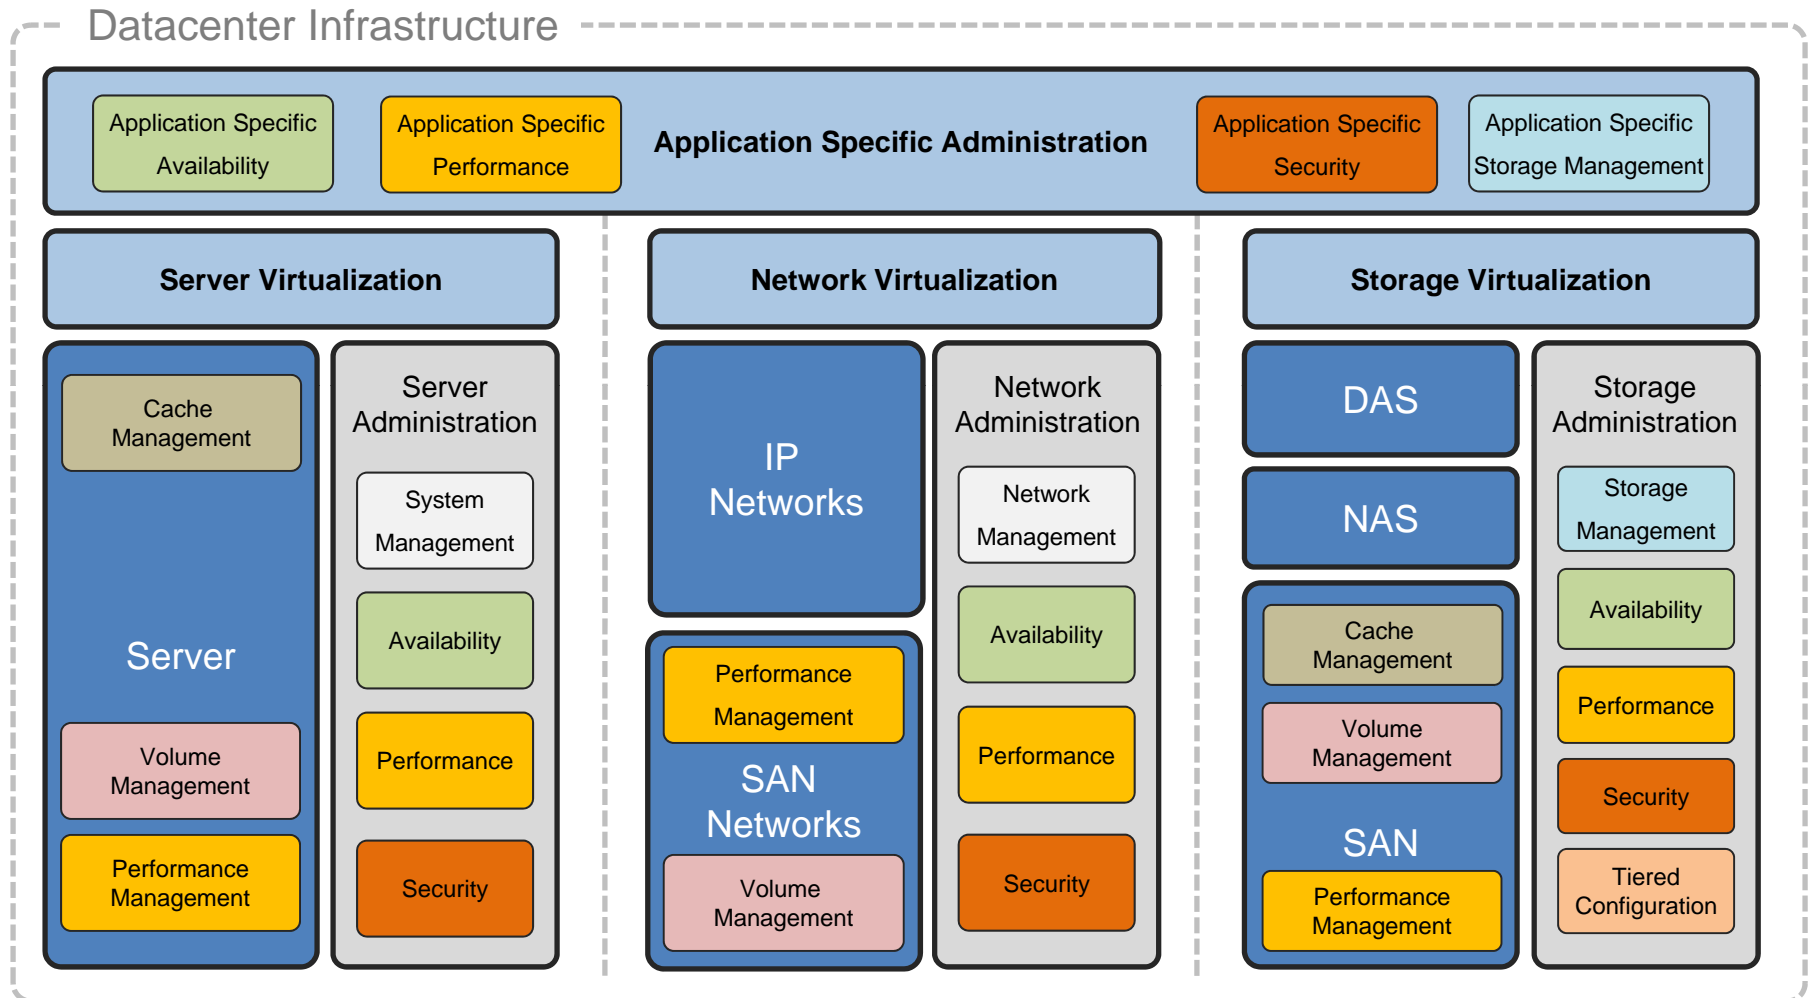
Datacenter Infrastructure

Application Specific Availability

Application Specific Performance

Application Specific Administration

Application Specific Security

Application Specific Storage Management

Server Virtualization

Network Virtualization

Storage Virtualization

Cache Management

Server

Volume Management

Performance Management

Server Administration

System Management

Availability

Performance

Security

IP Networks

Performance Management

SAN Networks

Volume Management

Network Administration

Network Management

Availability

Performance

Security

DAS

NAS

Cache Management

Volume Management

SAN

Performance Management

Storage Administration

Storage Management

Availability

Performance

Security

Tiered Configuration